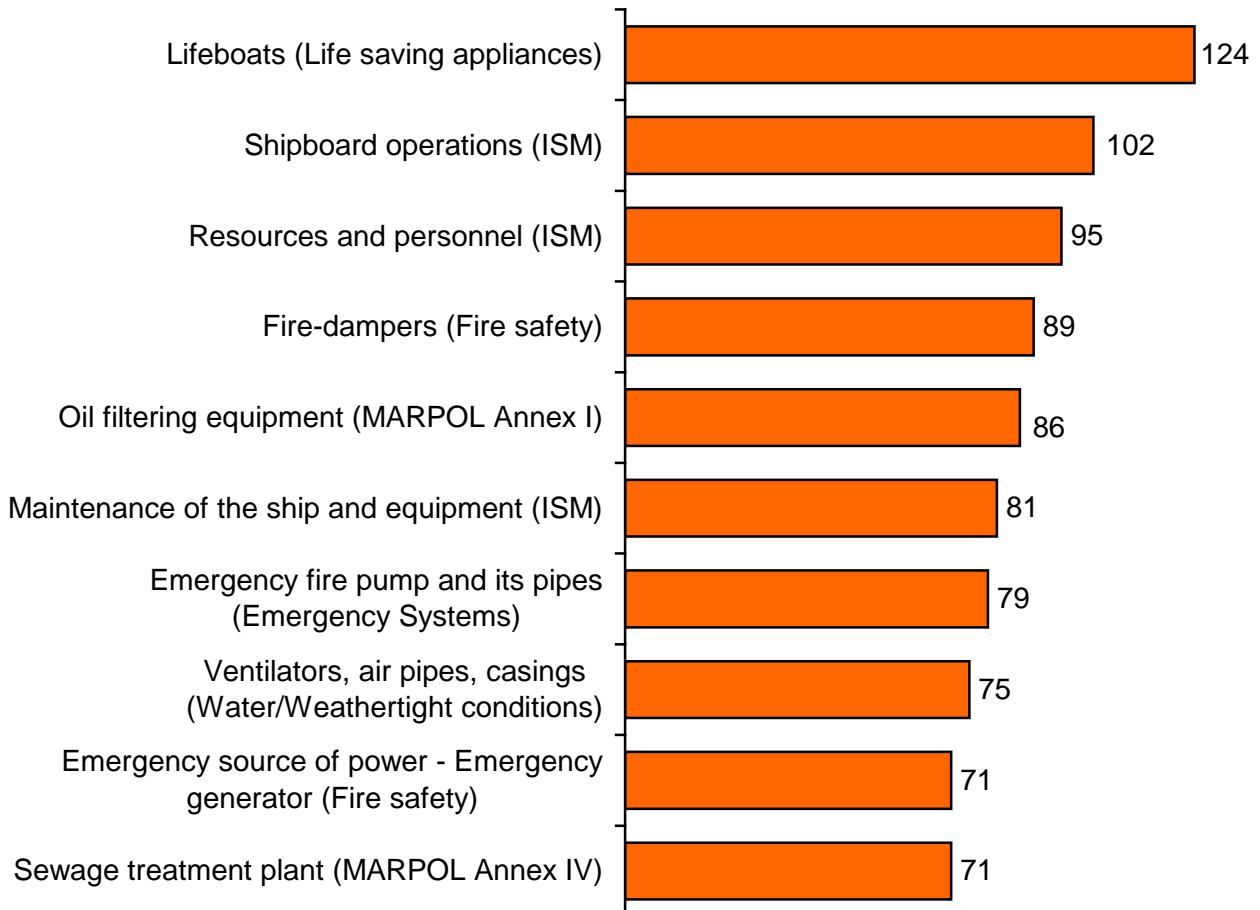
Lifeboats (Life saving appliances) 124

Shipboard operations (ISM) 102

Resources and personnel (ISM) 95

Fire-dampers (Fire safety) 89

Oil filtering equipment (MARPOL Annex I) 86

Maintenance of the ship and equipment (ISM) 81

Emergency fire pump and its pipes (Emergency Systems) 79

Ventilators, air pipes, casings (Water/Weathertight conditions) 75

Emergency source of power - Emergency generator (Fire safety) 71

Sewage treatment plant (MARPOL Annex IV) 71